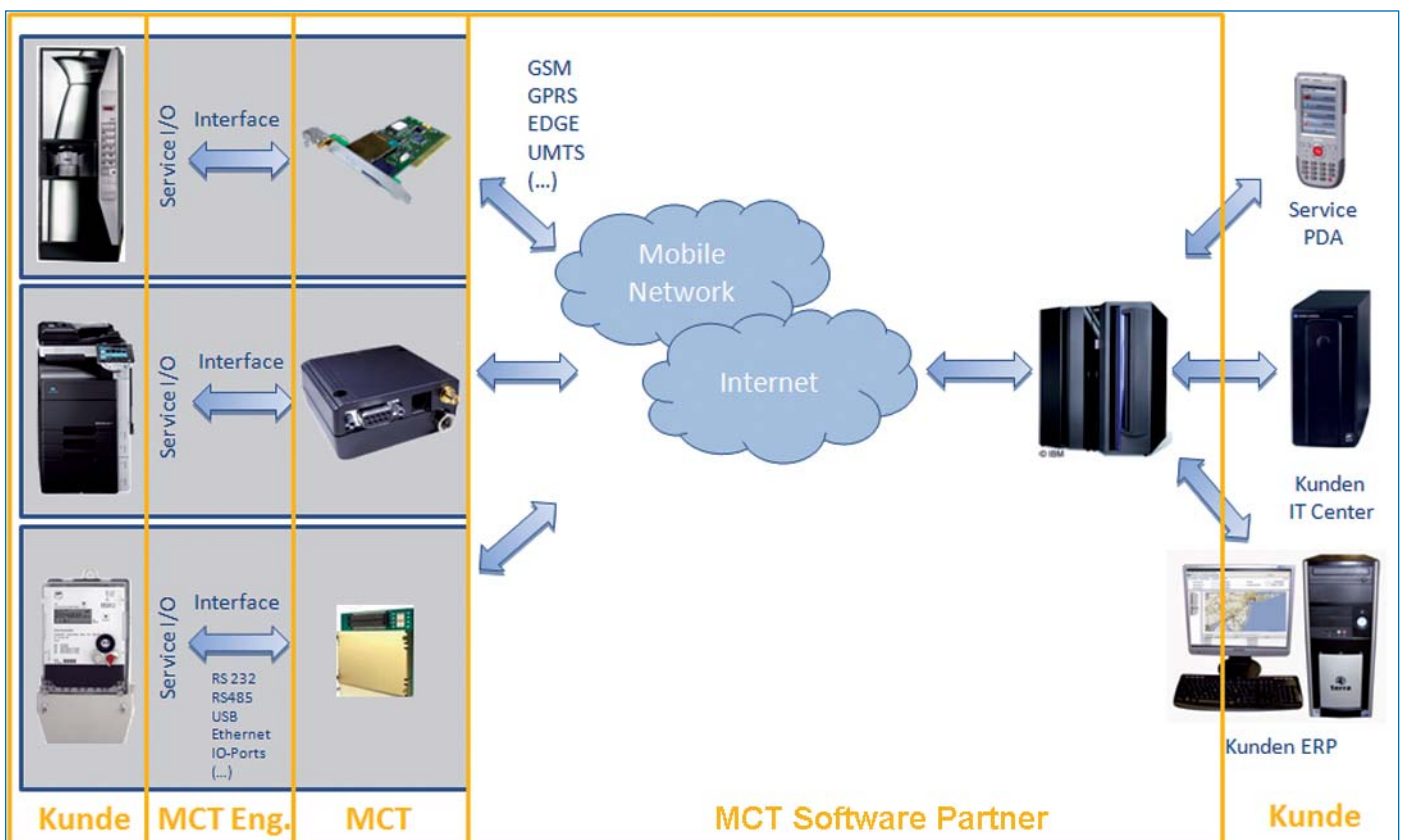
Service I/O

Interface

Service I/O

Interface

Service I/O

Interface

RS 232
RS485
USB
Ethernet
IO-Ports
(...)

GSM
GPRS
EDGE
UMTS
(...)

Mobile Network

Internet

© IBM

Service PDA

Kunden IT Center

Kunden ERP

Kunde | MCT Eng. | MCT | MCT Software Partner | Kunde